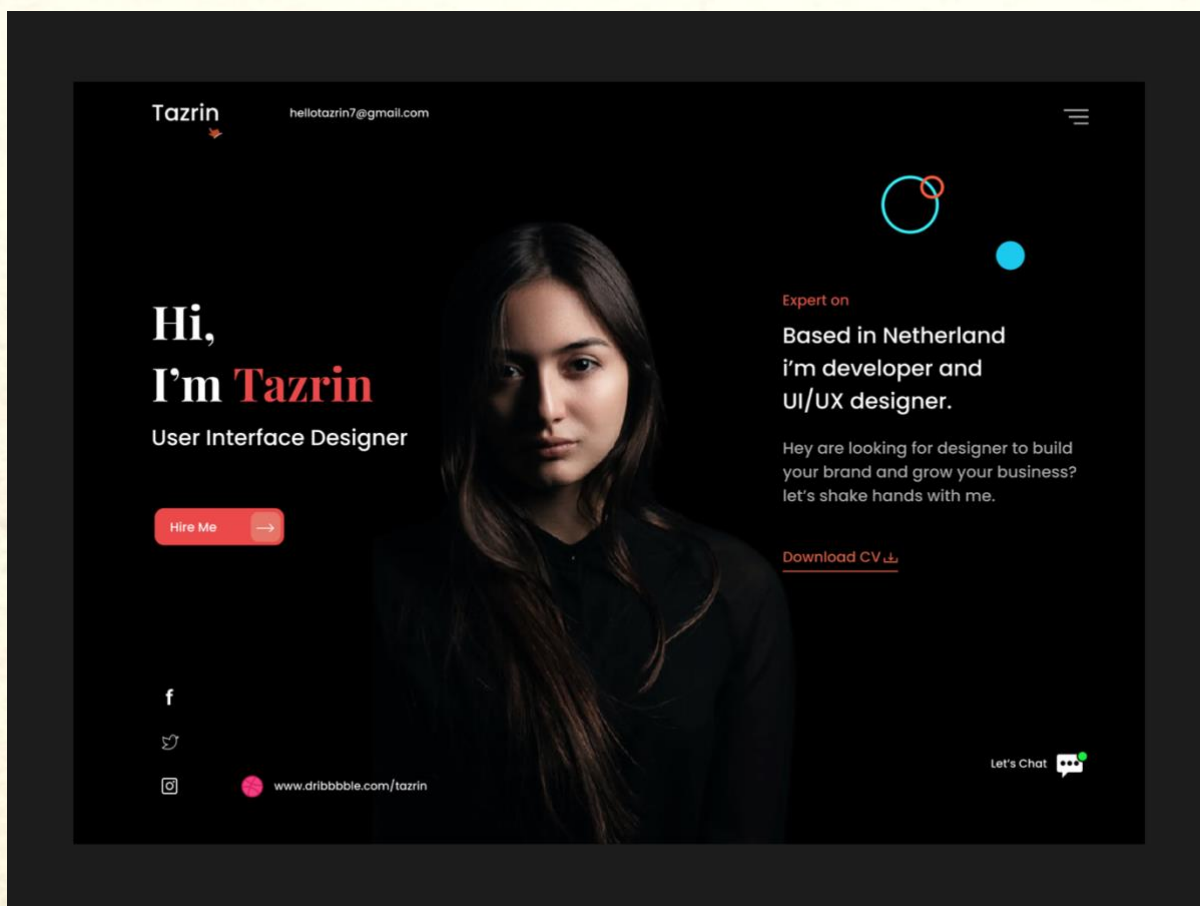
Tazrin

hellotazrin7@gmail.com

Hi,
I'm Tazrin
User Interface Designer

Hire Me

Expert on

Based in Netherland i'm developer and UI/UX designer.

Hey are looking for designer to build your brand and grow your business? let's shake hands with me.

Download CV

f

www.dribbbble.com/tazrin

Let's Chat